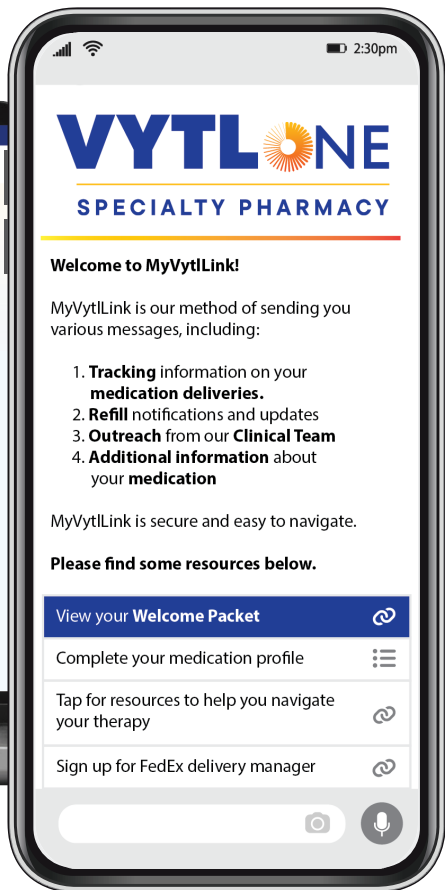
2:30pm

VYTLONE

SPECIALTY PHARMACY

**Welcome to MyVytlLink!**

MyVytlLink is our method of sending you various messages, including:

1. **Tracking** information on your **medication deliveries.**
2. **Refill** notifications and updates
3. **Outreach** from our **Clinical Team**
4. **Additional information** about your **medication**

MyVytlLink is secure and easy to navigate.

**Please find some resources below.**

View your **Welcome Packet**

Complete your medication profile

Tap for resources to help you navigate your therapy

Sign up for FedEx delivery manager